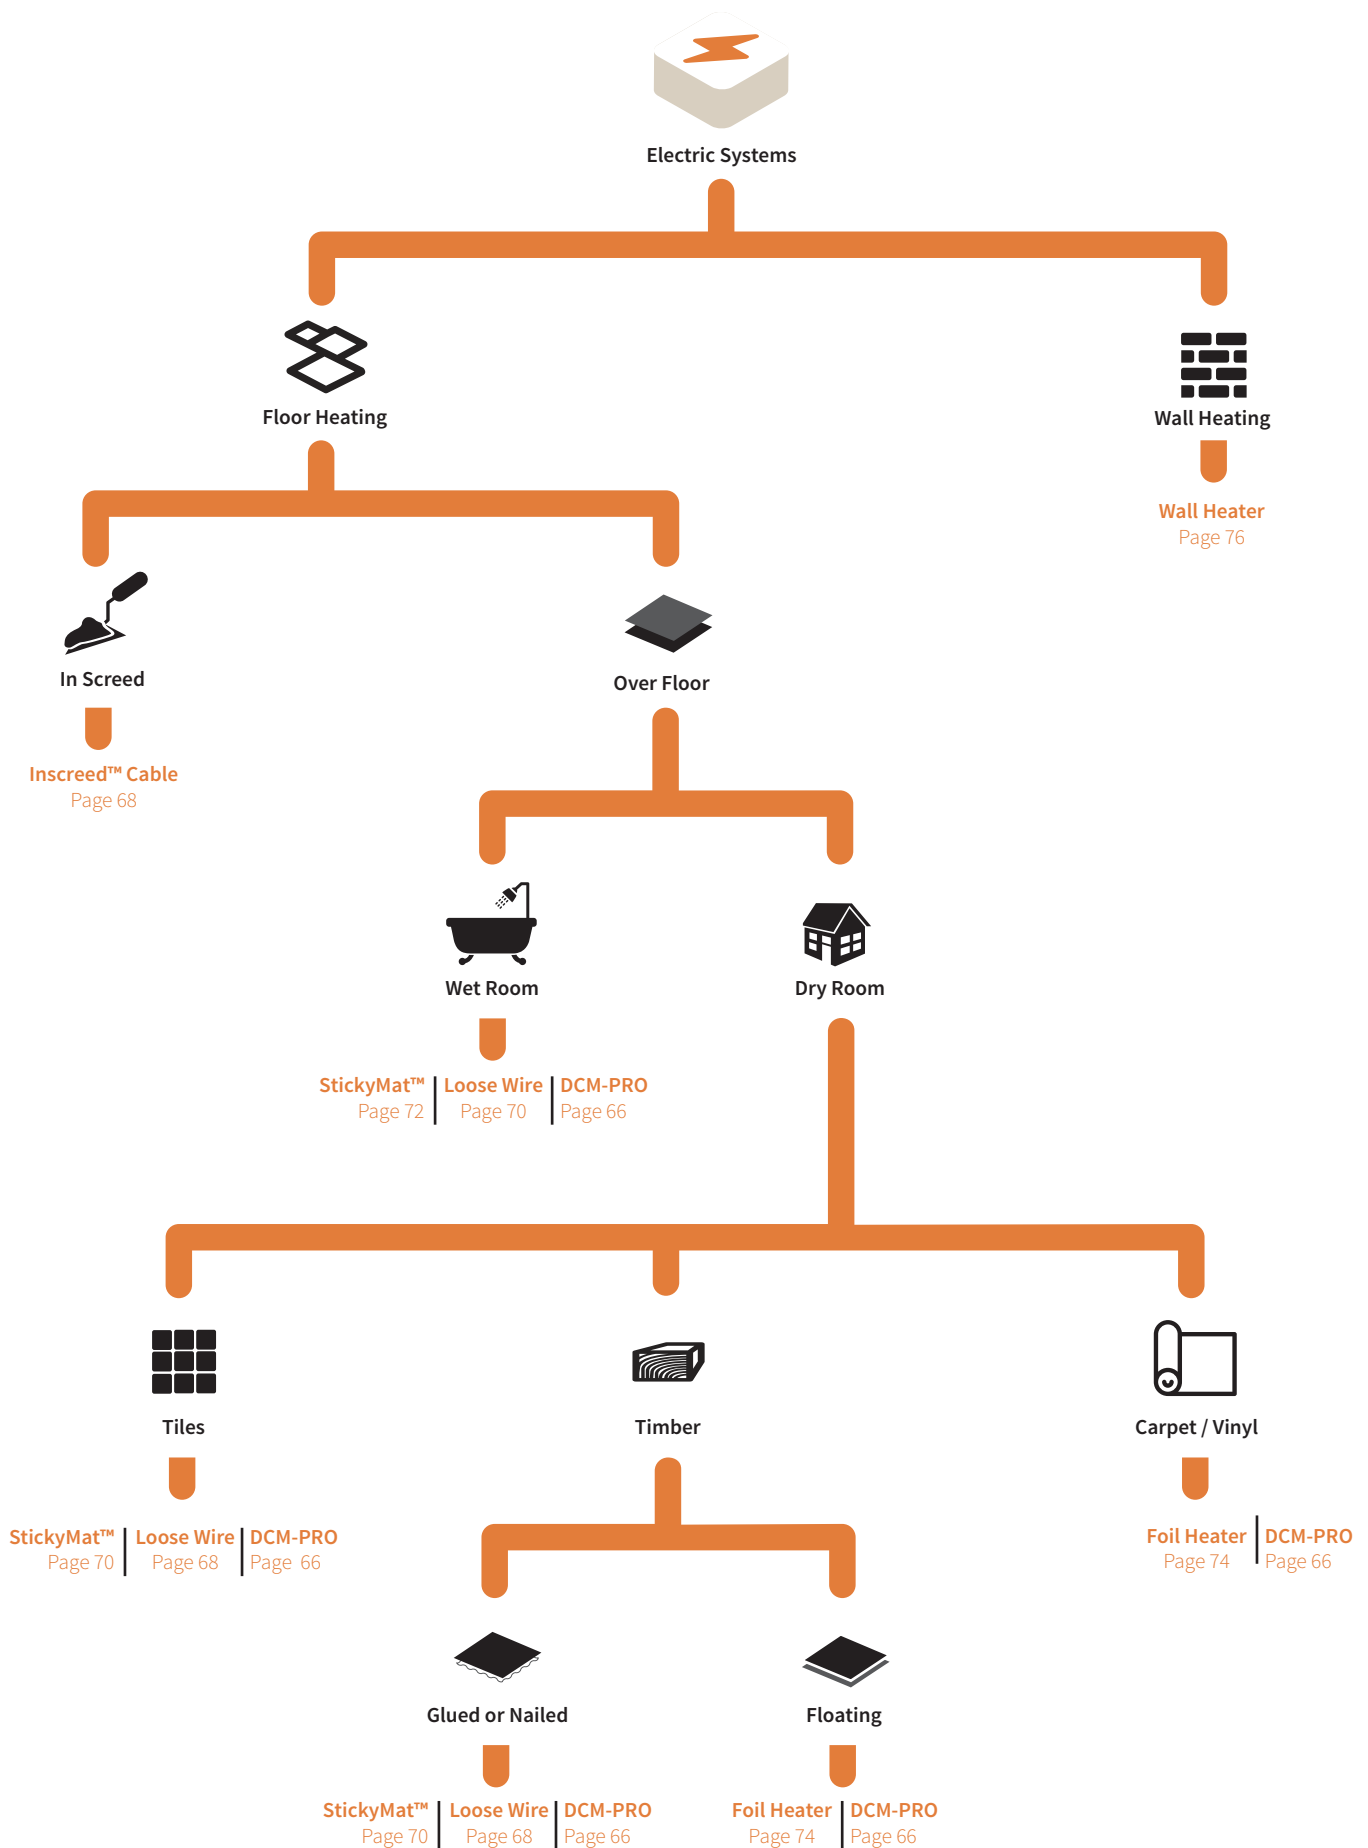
Electric Systems

Floor Heating

Wall Heating

Wall Heater
Page 76

In Screed

Inscreed™ Cable
Page 68

Over Floor

Wet Room

StickyMat™
Page 72

Loose Wire
Page 70

DCM-PRO
Page 66

Dry Room

Tiles

StickyMat™
Page 70

Loose Wire
Page 68

DCM-PRO
Page 66

Timber

Carpet / Vinyl

Foil Heater
Page 74

DCM-PRO
Page 66

Glued or Nailed

StickyMat™
Page 70

Loose Wire
Page 68

DCM-PRO
Page 66

Floating

Foil Heater
Page 74

DCM-PRO
Page 66